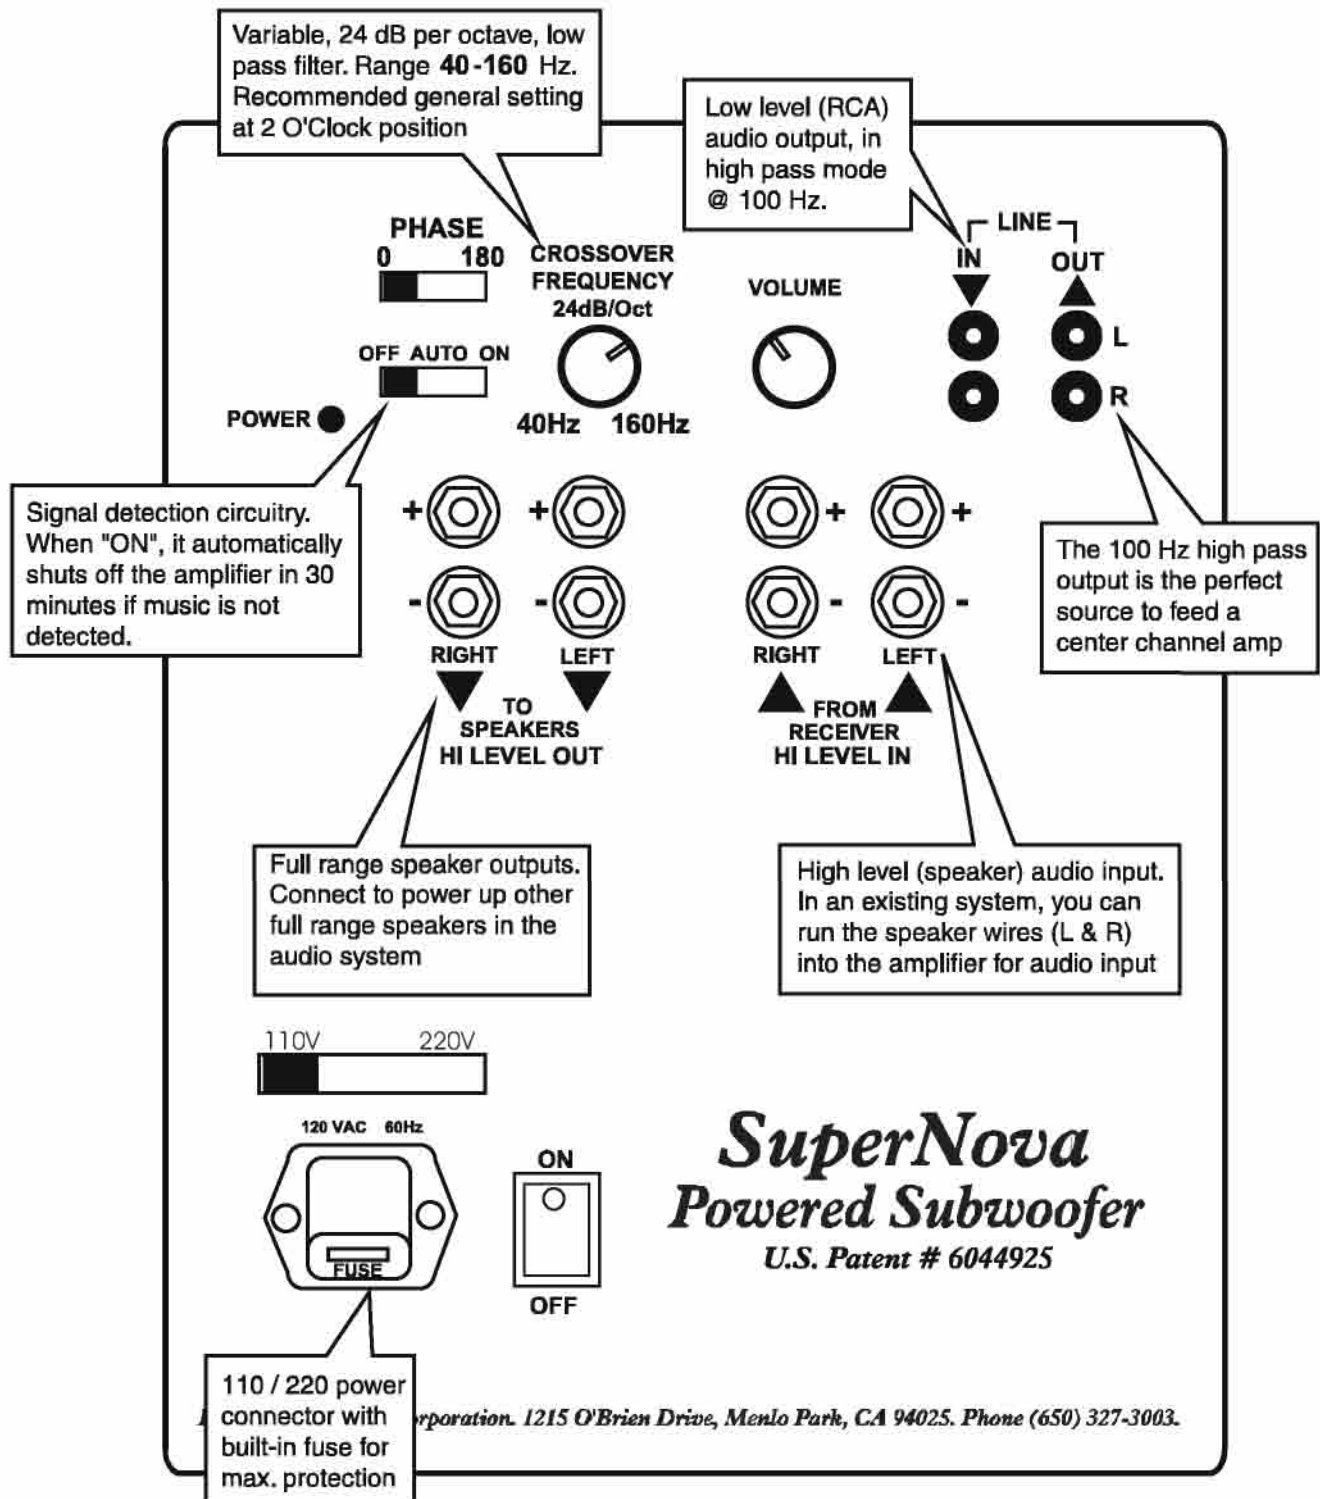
Variable, 24 dB per octave, low pass filter. Range 40-160 Hz. Recommended general setting at 2 O'Clock position

Low level (RCA) audio output, in high pass mode @ 100 Hz.

PHASE
0 180

CROSSOVER FREQUENCY 24dB/Oct

VOLUME

LINE
IN OUT
L
R

OFF AUTO ON

POWER

40Hz 160Hz

Signal detection circuitry. When "ON", it automatically shuts off the amplifier in 30 minutes if music is not detected.

+ + + +
- - - -

RIGHT LEFT
TO SPEAKERS HI LEVEL OUT

RIGHT LEFT
FROM RECEIVER HI LEVEL IN

The 100 Hz high pass output is the perfect source to feed a center channel amp

Full range speaker outputs. Connect to power up other full range speakers in the audio system

High level (speaker) audio input. In an existing system, you can run the speaker wires (L & R) into the amplifier for audio input

110V 220V

120 VAC 60Hz

FUSE

ON
OFF

SuperNova
Powered Subwoofer
U.S. Patent # 6044925

110 / 220 power connector with built-in fuse for max. protection

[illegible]rporation. 1215 O'Brien Drive, Menlo Park, CA 94025. Phone (650) 327-3003.